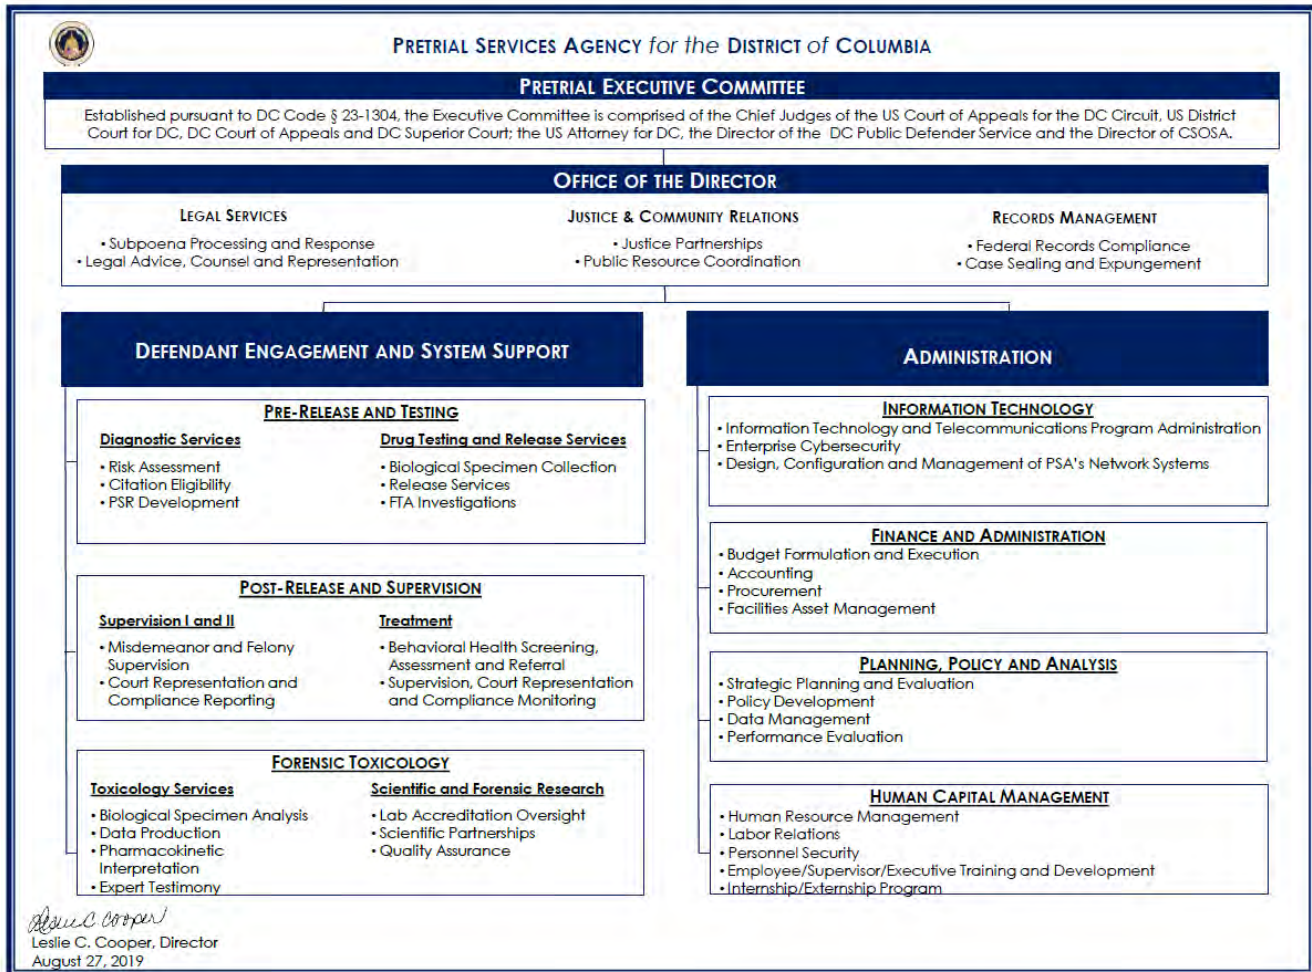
PRETRIAL SERVICES AGENCY for the DISTRICT of COLUMBIA

PRETRIAL EXECUTIVE COMMITTEE

Established pursuant to DC Code § 23-1304, the Executive Committee is comprised of the Chief Judges of the US Court of Appeals for the DC Circuit, US District Court for DC, DC Court of Appeals and DC Superior Court; the US Attorney for DC, the Director of the DC Public Defender Service and the Director of CSOSA.

OFFICE OF THE DIRECTOR

LEGAL SERVICES
• Subpoena Processing and Response
• Legal Advice, Counsel and Representation

JUSTICE & COMMUNITY RELATIONS
• Justice Partnerships
• Public Resource Coordination

RECORDS MANAGEMENT
• Federal Records Compliance
• Case Sealing and Expungement

DEFENDANT ENGAGEMENT AND SYSTEM SUPPORT

PRE-RELEASE AND TESTING

Diagnostic Services
• Risk Assessment
• Citation Eligibility
• PSR Development

Drug Testing and Release Services
• Biological Specimen Collection
• Release Services
• FTA Investigations

POST-RELEASE AND SUPERVISION

Supervision I and II
• Misdemeanor and Felony Supervision
• Court Representation and Compliance Reporting

Treatment
• Behavioral Health Screening, Assessment and Referral
• Supervision, Court Representation and Compliance Monitoring

FORENSIC TOXICOLOGY

Toxicology Services
• Biological Specimen Analysis
• Data Production
• Pharmacokinetic Interpretation
• Expert Testimony

Scientific and Forensic Research
• Lab Accreditation Oversight
• Scientific Partnerships
• Quality Assurance

ADMINISTRATION

INFORMATION TECHNOLOGY
• Information Technology and Telecommunications Program Administration
• Enterprise Cybersecurity
• Design, Configuration and Management of PSA's Network Systems

FINANCE AND ADMINISTRATION
• Budget Formulation and Execution
• Accounting
• Procurement
• Facilities Asset Management

PLANNING, POLICY AND ANALYSIS
• Strategic Planning and Evaluation
• Policy Development
• Data Management
• Performance Evaluation

HUMAN CAPITAL MANAGEMENT
• Human Resource Management
• Labor Relations
• Personnel Security
• Employee/Supervisor/Executive Training and Development
• Internship/Externship Program

Leslie C. Cooper
Leslie C. Cooper, Director
August 27, 2019